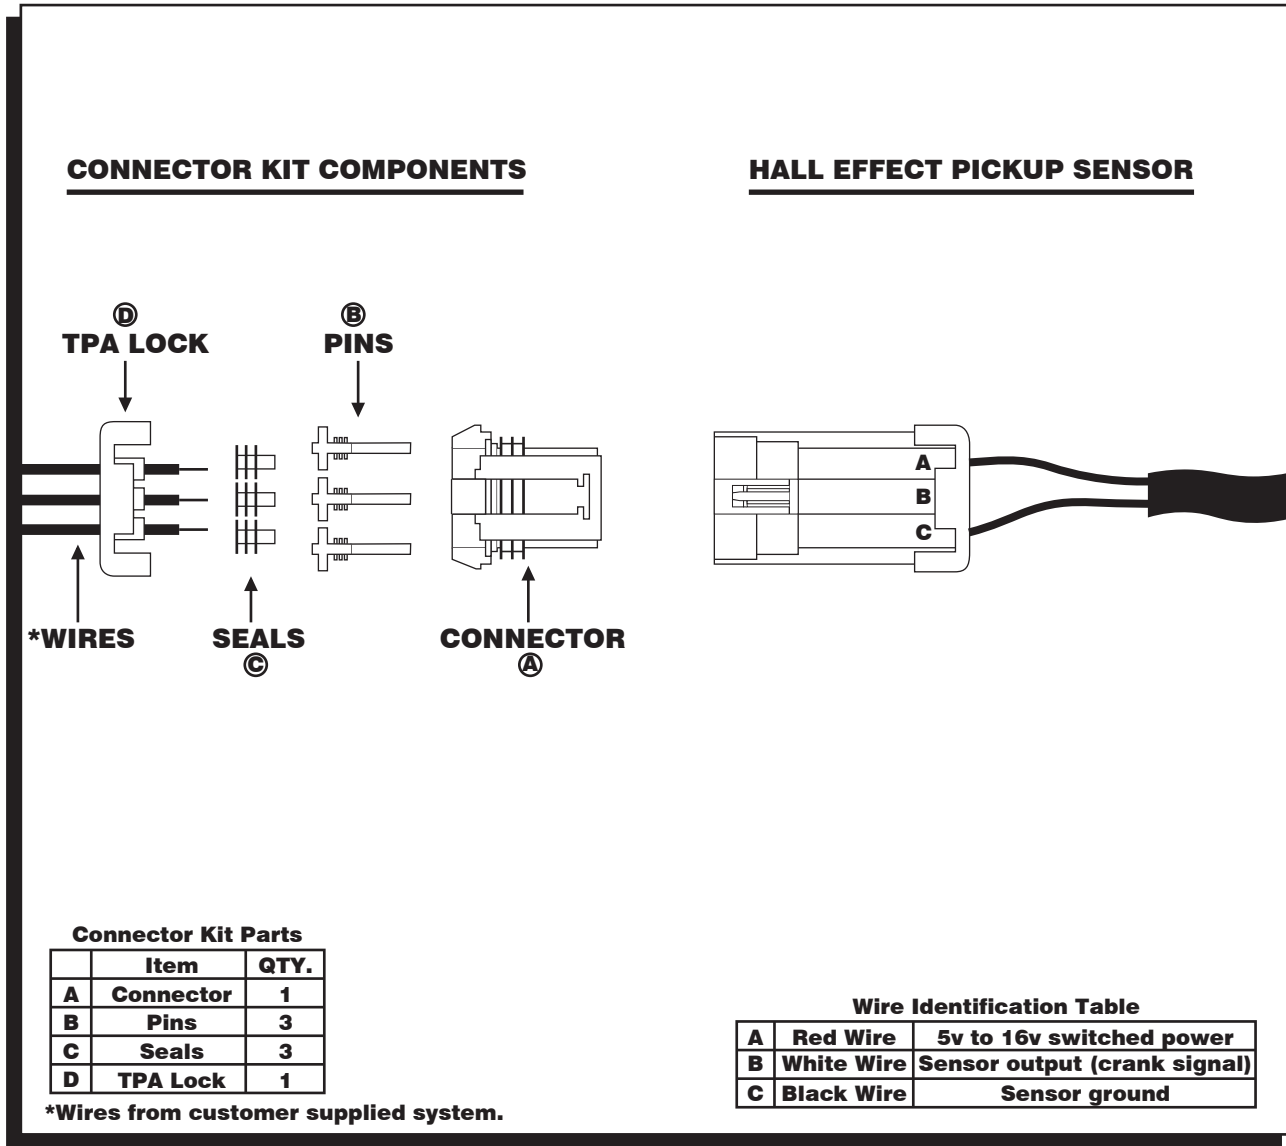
CONNECTOR KIT COMPONENTS

HALL EFFECT PICKUP SENSOR

D
TPA LOCK

B
PINS

*WIRES

SEALS
C

CONNECTOR
A

A
B
C

Connector Kit Parts

| | Item | QTY. |
|---|---|---|
| A | Connector | 1 |
| B | Pins | 3 |
| C | Seals | 3 |
| D | TPA Lock | 1 |

*Wires from customer supplied system.

Wire Identification Table

| A | Red Wire | 5v to 16v switched power |
|---|---|---|
| B | White Wire | Sensor output (crank signal) |
| C | Black Wire | Sensor ground |